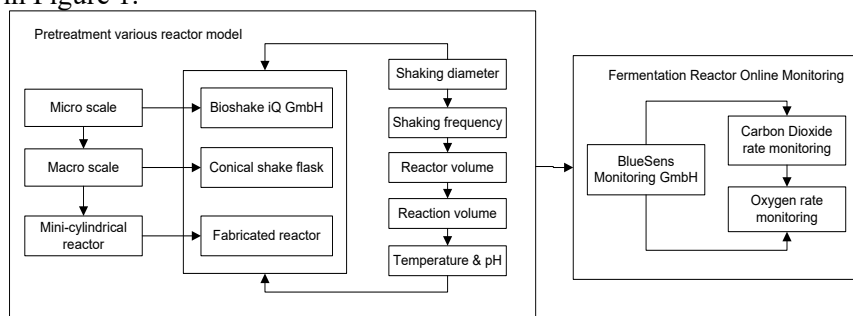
in Figure 1.

Pretreatment various reactor model

Micro scale

Macro scale

Mini-cylindrical reactor

Bioshake iQ GmbH

Conical shake flask

Fabricated reactor

Shaking diameter

Shaking frequency

Reactor volume

Reaction volume

Temperature & pH

Fermentation Reactor Online Monitoring

BlueSens Monitoring GmbH

Carbon Dioxide rate monitoring

Oxygen rate monitoring